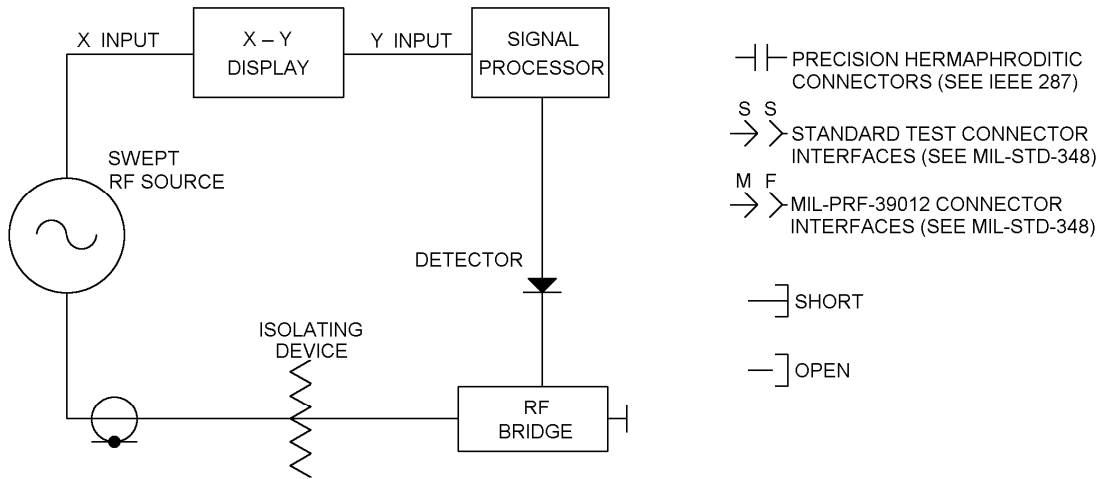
X INPUT

X – Y DISPLAY

Y INPUT

SIGNAL PROCESSOR

SWEPT RF SOURCE

DETECTOR

ISOLATING DEVICE

RF BRIDGE

PRECISION HERMAPHRODITIC CONNECTORS (SEE IEEE 287)

S S

STANDARD TEST CONNECTOR INTERFACES (SEE MIL-STD-348)

M F

MIL-PRF-39012 CONNECTOR INTERFACES (SEE MIL-STD-348)

SHORT

OPEN